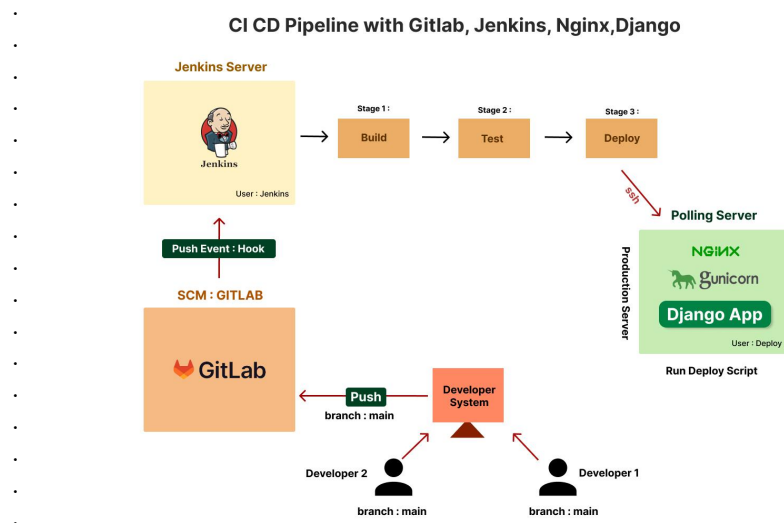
CI CD Pipeline with Gitlab, Jenkins, Nginx,Django

Jenkins Server

Jenkins

User : Jenkins

Stage 1 :
Build

Stage 2 :
Test

Stage 3 :
Deploy

ssh

Polling Server

Production Server

NGINX
gunicorn
Django App

User : Deploy

Run Deploy Script

Push Event : Hook

SCM : GITLAB

GitLab

Push
branch : main

Developer System

Developer 2
branch : main

Developer 1
branch : main